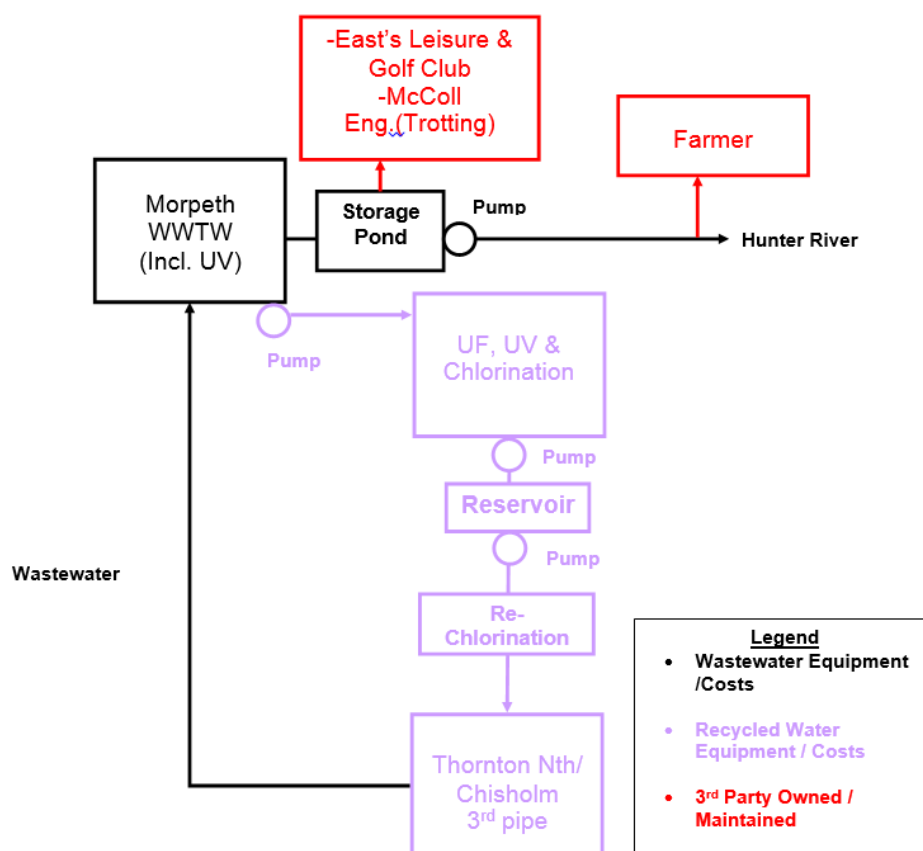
-East's Leisure & Golf Club
-McColl Eng.(Trotting)

Farmer

Morpeth WWTW (Incl. UV)

Storage Pond

Pump

Hunter River

Pump

UF, UV & Chlorination

Pump

Reservoir

Pump

Wastewater

Re-Chlorination

Thornton Nth/ Chisholm 3$^{rd}$ pipe

Legend
• Wastewater Equipment /Costs
• Recycled Water Equipment / Costs
• 3$^{rd}$ Party Owned / Maintained